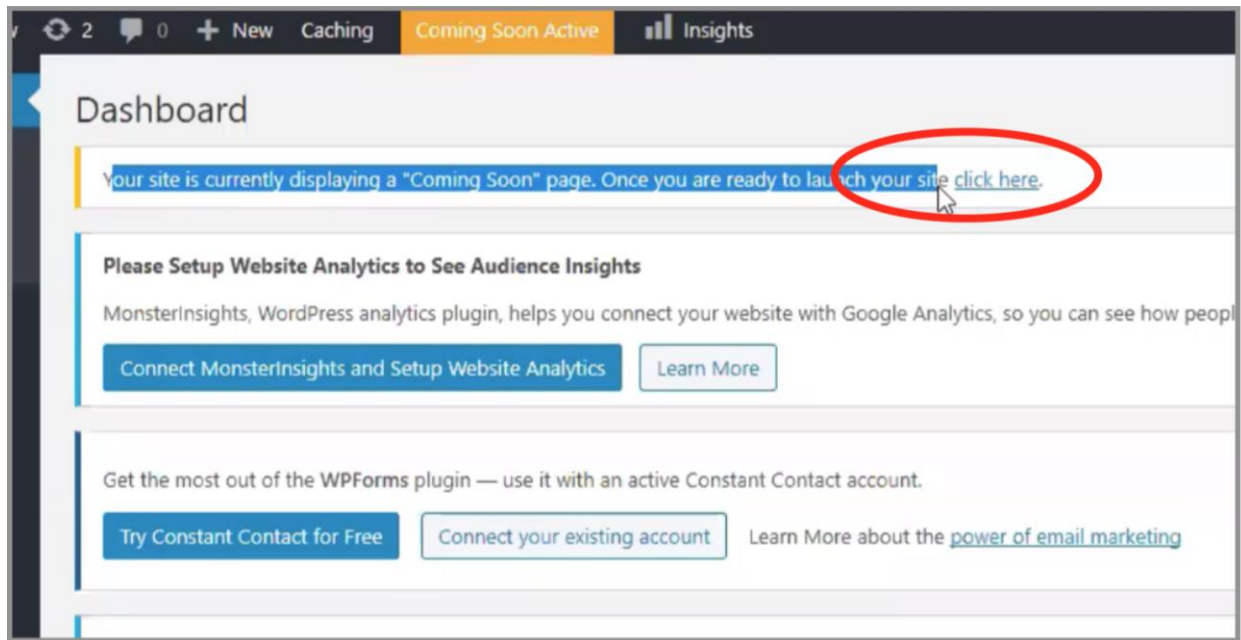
2 0 New Caching Coming Soon Active Insights

Dashboard

Your site is currently displaying a "Coming Soon" page. Once you are ready to launch your site click here.

Please Setup Website Analytics to See Audience Insights

MonsterInsights, WordPress analytics plugin, helps you connect your website with Google Analytics, so you can see how peopl

Connect MonsterInsights and Setup Website Analytics

Learn More

Get the most out of the WPForms plugin — use it with an active Constant Contact account.

Try Constant Contact for Free

Connect your existing account

Learn More about the power of email marketing